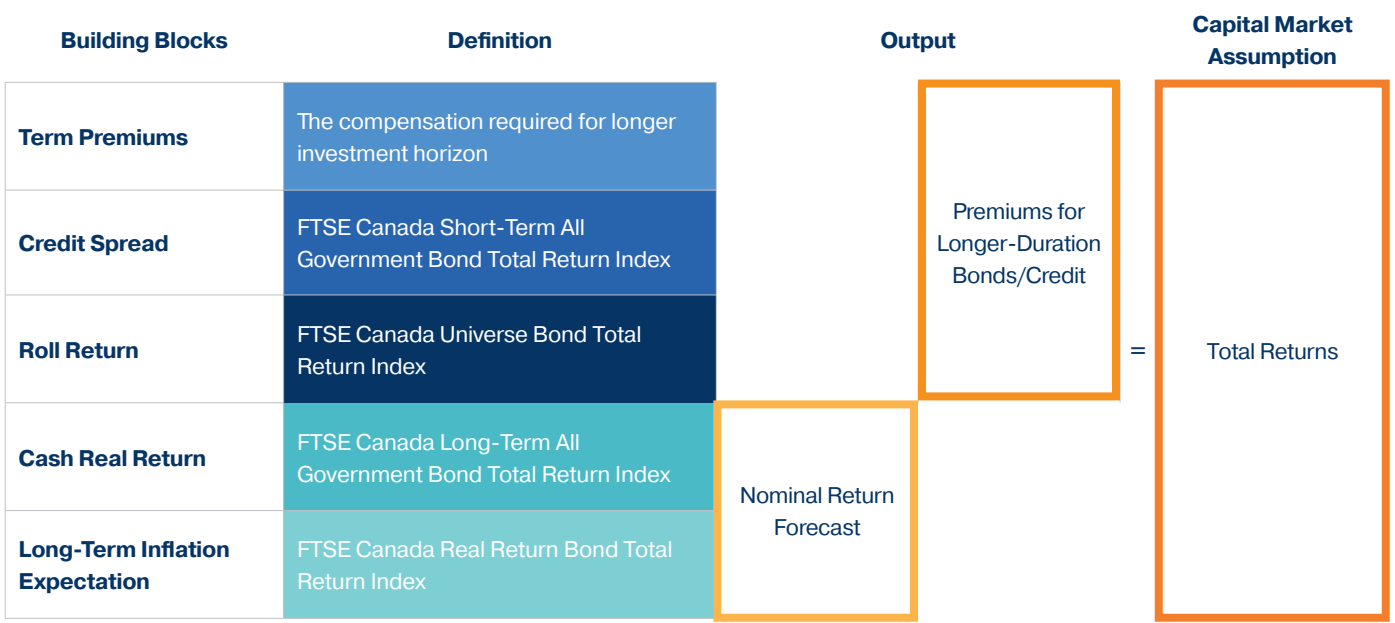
| Building Blocks | Definition |
|---|---|
| Term Premiums | The compensation required for longer investment horizon |
| Credit Spread | FTSE Canada Short-Term All Government Bond Total Return Index |
| Roll Return | FTSE Canada Universe Bond Total Return Index |
| Cash Real Return | FTSE Canada Long-Term All Government Bond Total Return Index |
| Long-Term Inflation Expectation | FTSE Canada Real Return Bond Total Return Index |

Output

Premiums for Longer-Duration Bonds/Credit

Nominal Return Forecast

=

Capital Market Assumption

Total Returns